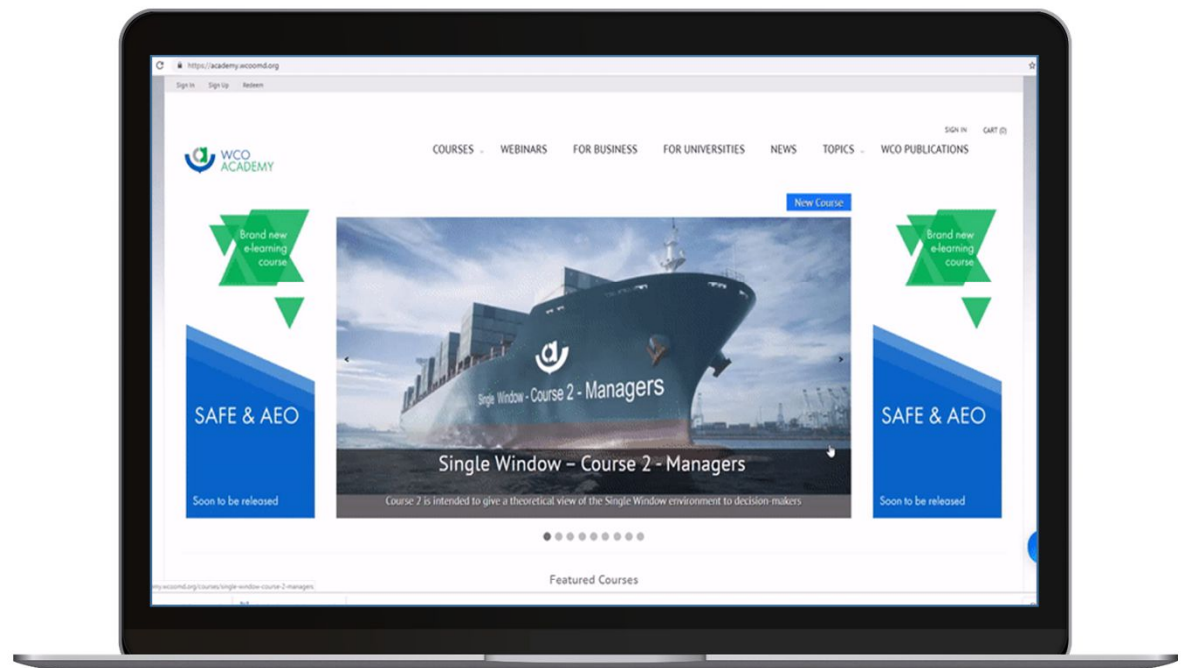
https://academy.wcoomd.org

Sign In Sign Up Redeem

SIGN IN CART (0)

WCO ACADEMY

COURSES WEBINARS FOR BUSINESS FOR UNIVERSITIES NEWS TOPICS WCO PUBLICATIONS

New Course

Brand new e-learning course

SAFE & AEO

Soon to be released

Single Window - Course 2 - Managers

Single Window – Course 2 - Managers

Course 2 is intended to give a theoretical view of the Single Window environment to decision-makers

Brand new e-learning course

SAFE & AEO

Soon to be released

Featured Courses

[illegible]my.wcoomd.org/courses/single-window-course-2-managers